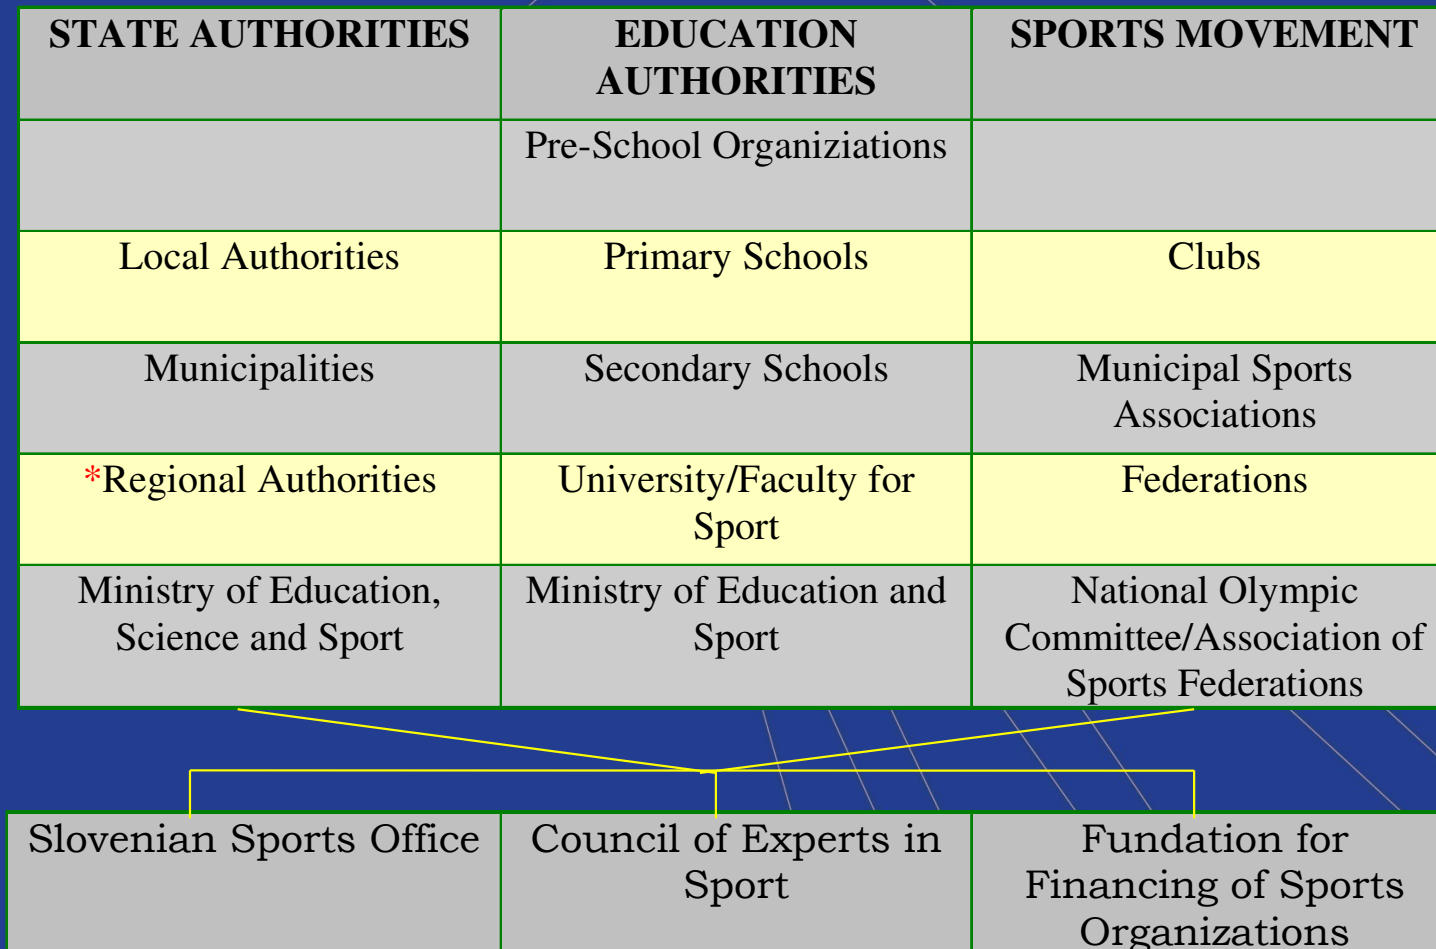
| STATE AUTHORITIES | EDUCATION AUTHORITIES | SPORTS MOVEMENT |
|---|---|---|
| | Pre-School Organizications | |
| Local Authorities | Primary Schools | Clubs |
| Municipalities | Secondary Schools | Municipal Sports Associations |
| *Regional Authorities | University/Faculty for Sport | Federations |
| Ministry of Education, Science and Sport | Ministry of Education and Sport | National Olympic Committee/Association of Sports Federations |

| Slovenian Sports Office | Council of Experts in Sport | Fundation for Financing of Sports Organizations |
|---|---|---|